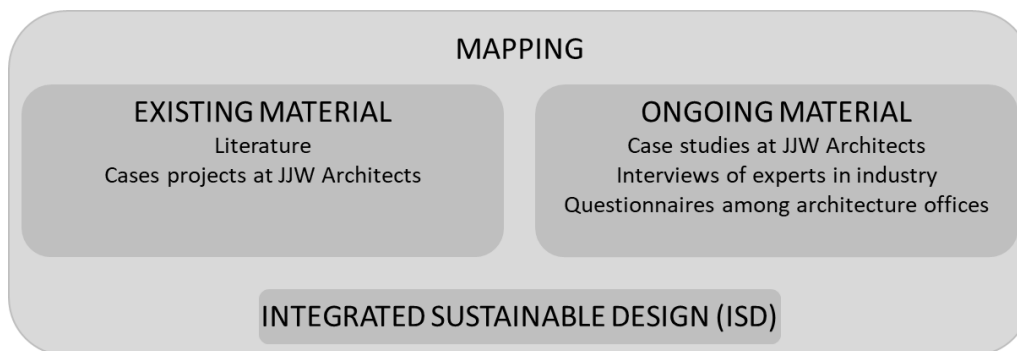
MAPPING

EXISTING MATERIAL
Literature
Cases projects at JJW Architects

ONGOING MATERIAL
Case studies at JJW Architects
Interviews of experts in industry
Questionnaires among architecture offices

INTEGRATED SUSTAINABLE DESIGN (ISD)